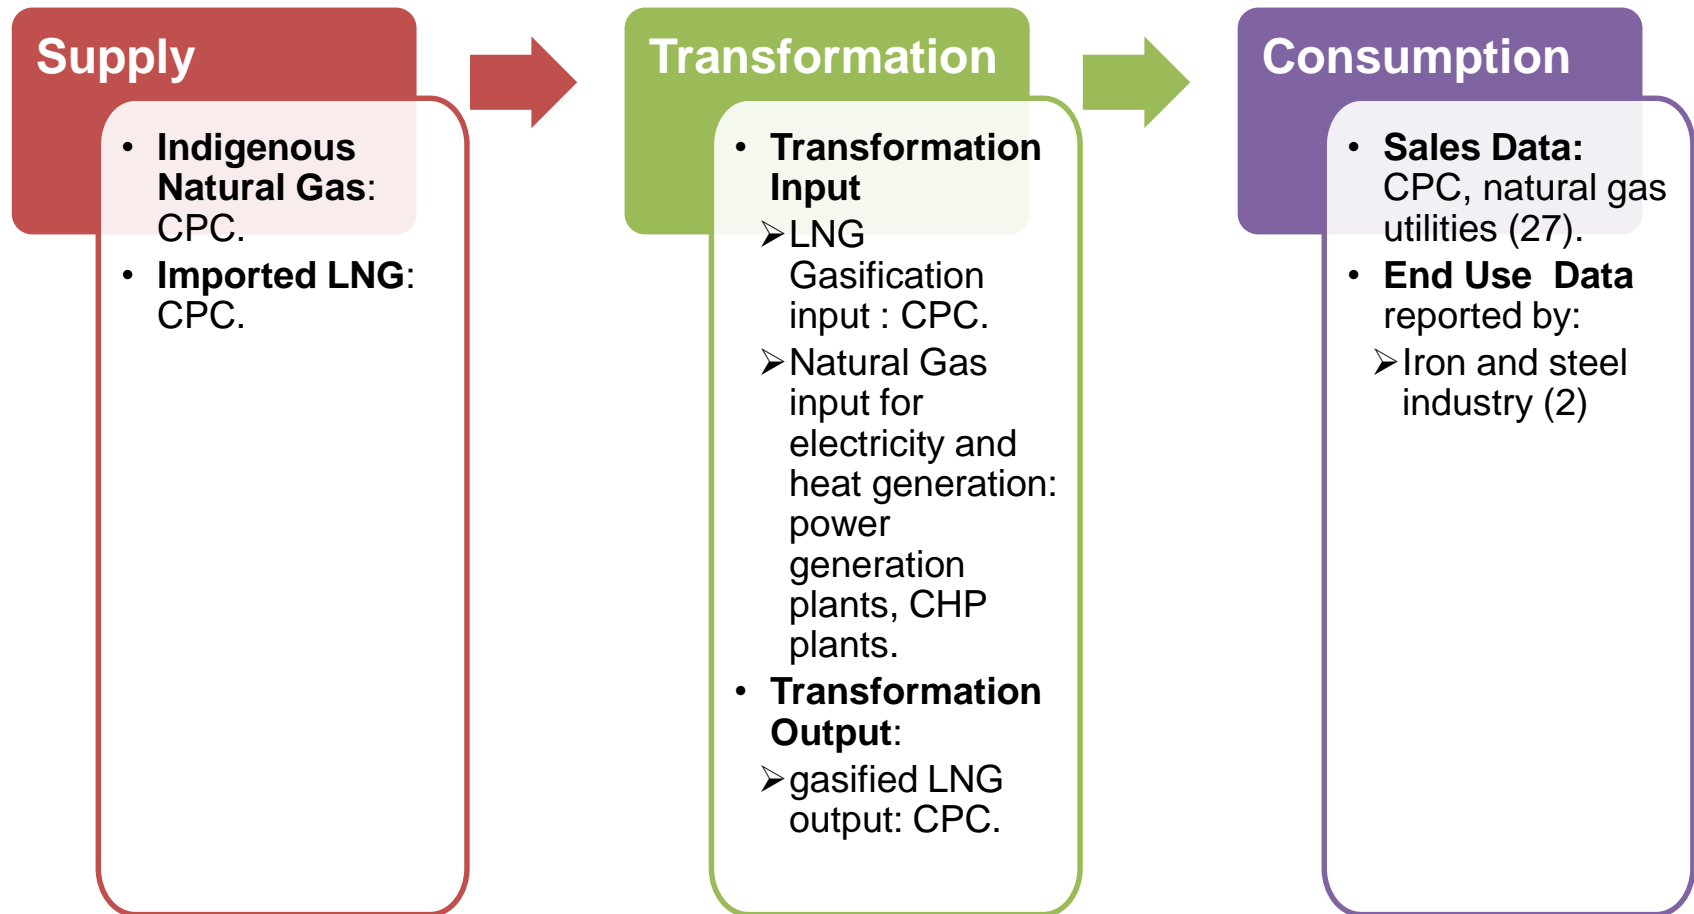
Supply

- Indigenous Natural Gas: CPC.
- Imported LNG: CPC.

Transformation

- Transformation Input
  - LNG Gasification input : CPC.
  - Natural Gas input for electricity and heat generation: power generation plants, CHP plants.
- Transformation Output:
  - gasified LNG output: CPC.

Consumption

- Sales Data: CPC, natural gas utilities (27).
- End Use Data reported by:
  - Iron and steel industry (2)